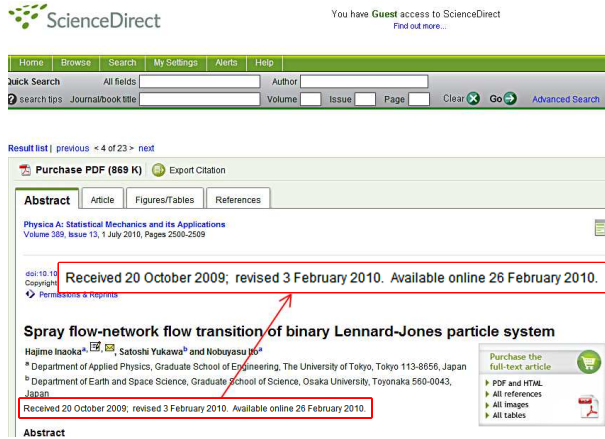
ScienceDirect

You have Guest access to ScienceDirect
Find out more...

Home | Browse | Search | My Settings | Alerts | Help

Quick Search All fields Author
search tips Journal/book title Volume Issue Page Clear Go Advanced Search

Result list | previous < 4 of 23 > next

Purchase PDF (869 K) Export Citation

Abstract | Article | Figures/Tables | References

Physica A: Statistical Mechanics and its Applications
Volume 389, Issue 13, 1 July 2010, Pages 2500-2509

doi:10.10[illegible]
Copyright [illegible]
Permissions & Reprints

Received 20 October 2009; revised 3 February 2010. Available online 26 February 2010.

Spray flow-network flow transition of binary Lennard-Jones particle system

Hajime Inaoka$^{a,}$, Satoshi Yukawa$^{b}$ and Nobuyasu Ito$^{a}$

$^{a}$ Department of Applied Physics, Graduate School of Engineering, The University of Tokyo, Tokyo 113-8656, Japan
$^{b}$ Department of Earth and Space Science, Graduate School of Science, Osaka University, Osaka 560-0043, Japan

Received 20 October 2009; revised 3 February 2010. Available online 26 February 2010.

Purchase the full-text article
PDF and HTML
All references
All images
All tables

Abstract